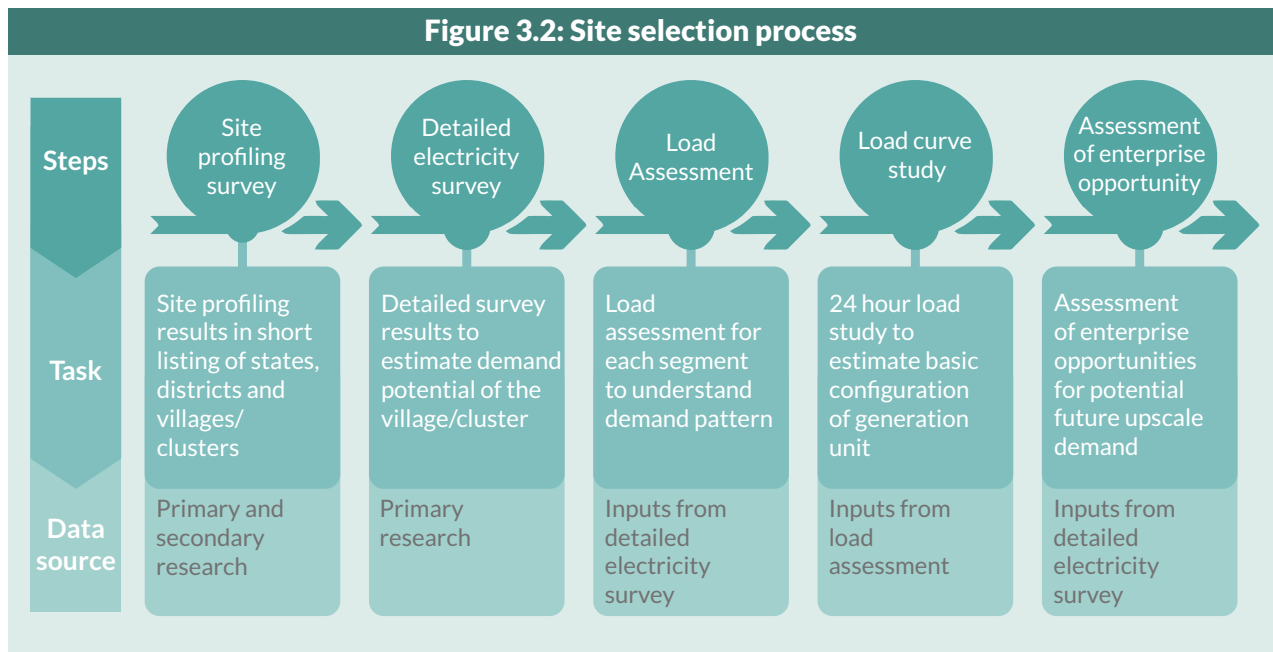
Figure 3.2: Site selection process

| | | | | | |
|---|---|---|---|---|---|
| Steps | Site profiling survey | Detailed electricity survey | Load Assessment | Load curve study | Assessment of enterprise opportunity |
| Task | Site profiling results in short listing of states, districts and villages/ clusters | Detailed survey results to estimate demand potential of the village/cluster | Load assessment for each segment to understand demand pattern | 24 hour load study to estimate basic configuration of generation unit | Assessment of enterprise opportunities for potential future upscale demand |
| Data source | Primary and secondary research | Primary research | Inputs from detailed electricity survey | Inputs from load assessment | Inputs from detailed electricity survey |